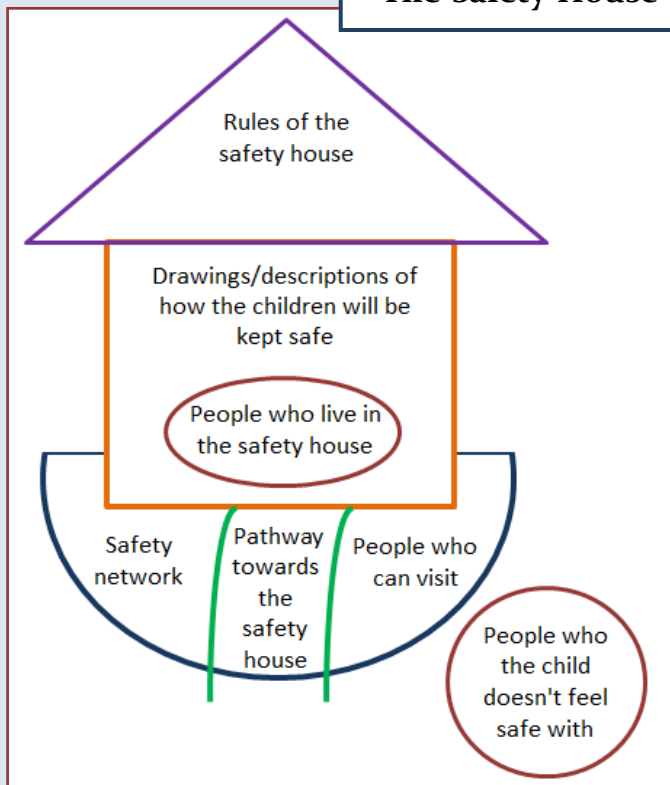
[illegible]

Rules of the safety house

Drawings/descriptions of how the children will be kept safe

People who live in the safety house

Safety network

Pathway towards the safety house

People who can visit

People who the child doesn't feel safe with